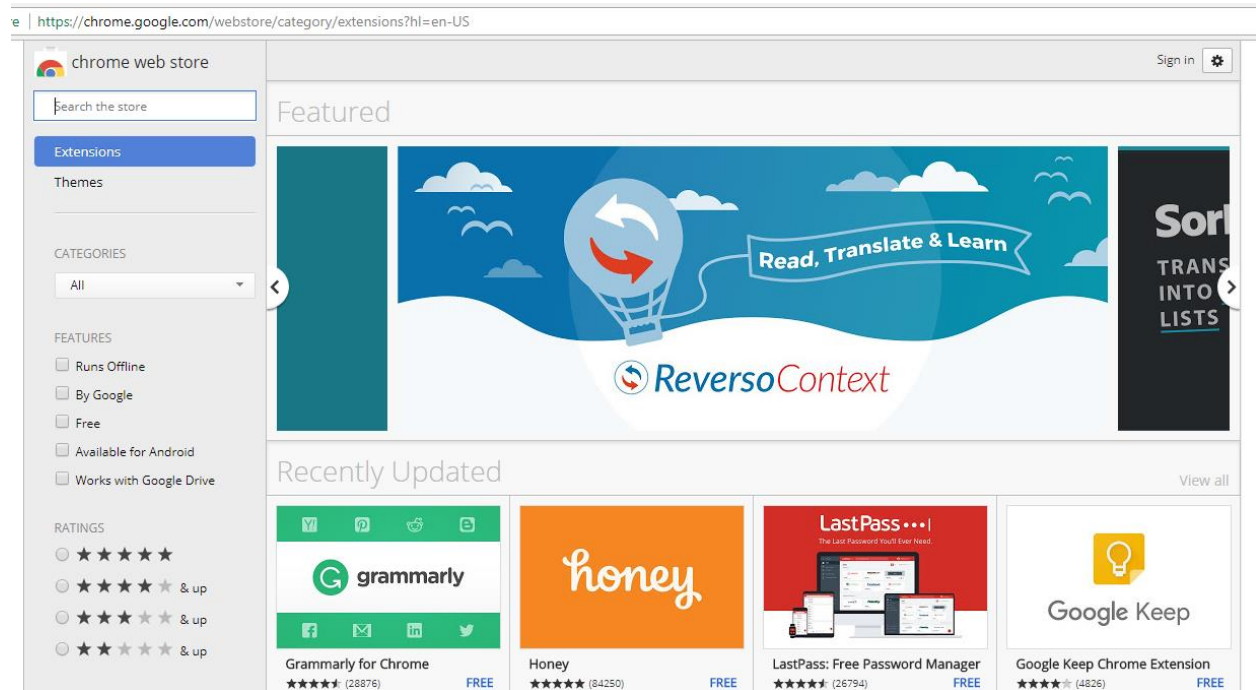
e | https://chrome.google.com/webstore/category/extensions?hl=en-US

chrome web store

Search the store

Extensions

Themes

CATEGORIES

All

FEATURES

Runs Offline

By Google

Free

Available for Android

Works with Google Drive

RATINGS

★★★★★

★★★★★ & up

★★★★★ & up

★★★★★ & up

Sign in

Featured

Read, Translate & Learn

ReversoContext

Sor

TRANS
INTO
LISTS

Recently Updated

View all

grammarly

Grammarly for Chrome

★★★★★ (28876) FREE

honey

Honey

★★★★★ (84250) FREE

LastPass•••|

The Last Password You'll Ever Need.

LastPass: Free Password Manager

★★★★★ (26794) FREE

Google Keep

Google Keep Chrome Extension

★★★★★ (4826) FREE